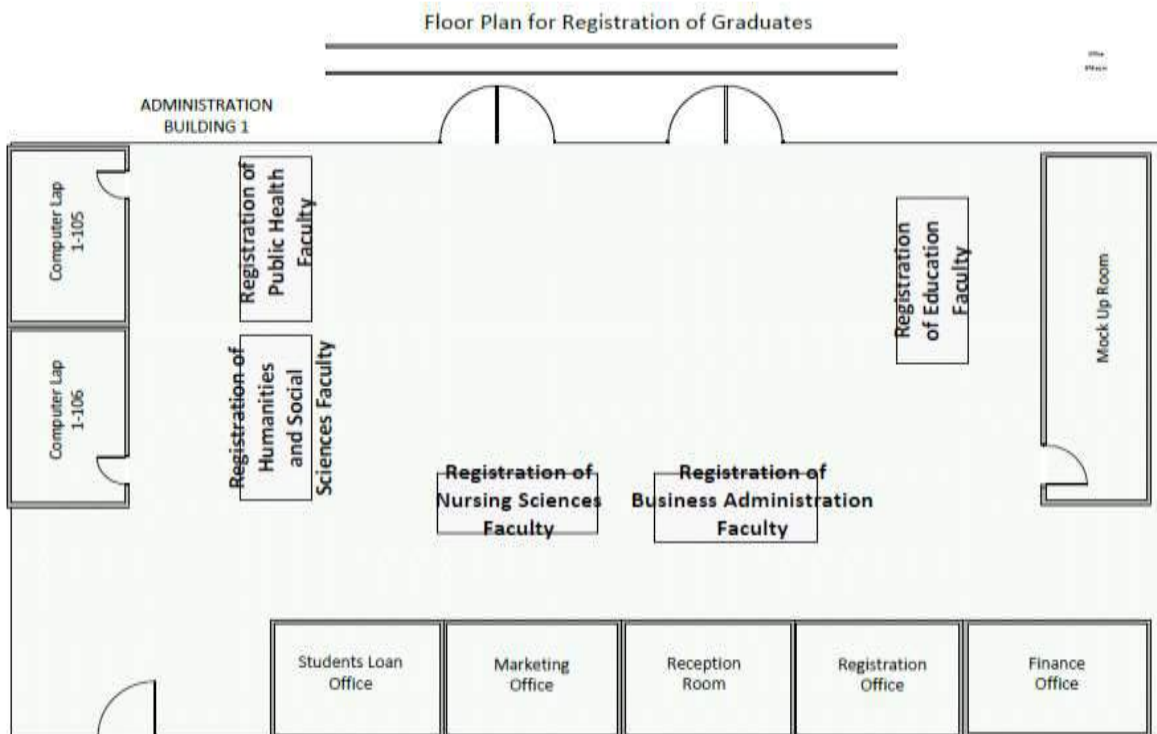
Floor Plan for Registration of Graduates

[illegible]

ADMINISTRATION BUILDING 1

Computer Lap 1-105

Computer Lap 1-106

Registration of Public Health Faculty

Registration of Humanities and Social Sciences Faculty

Registration of Education Faculty

Mock Up Room

Registration of Nursing Sciences Faculty

Registration of Business Administration Faculty

Students Loan Office

Marketing Office

Reception Room

Registration Office

Finance Office